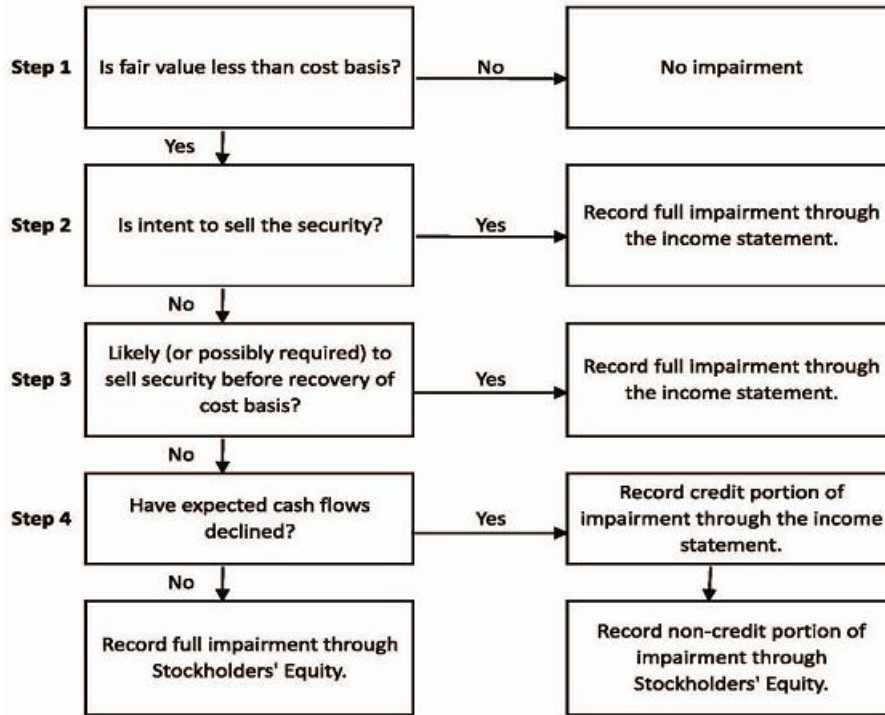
Step 1

Is fair value less than cost basis?

No

No impairment

Yes

Step 2

Is intent to sell the security?

Yes

Record full impairment through the income statement.

No

Step 3

Likely (or possibly required) to sell security before recovery of cost basis?

Yes

Record full impairment through the income statement.

No

Step 4

Have expected cash flows declined?

Yes

Record credit portion of impairment through the income statement.

No

Record full impairment through Stockholders' Equity.

Record non-credit portion of impairment through Stockholders' Equity.